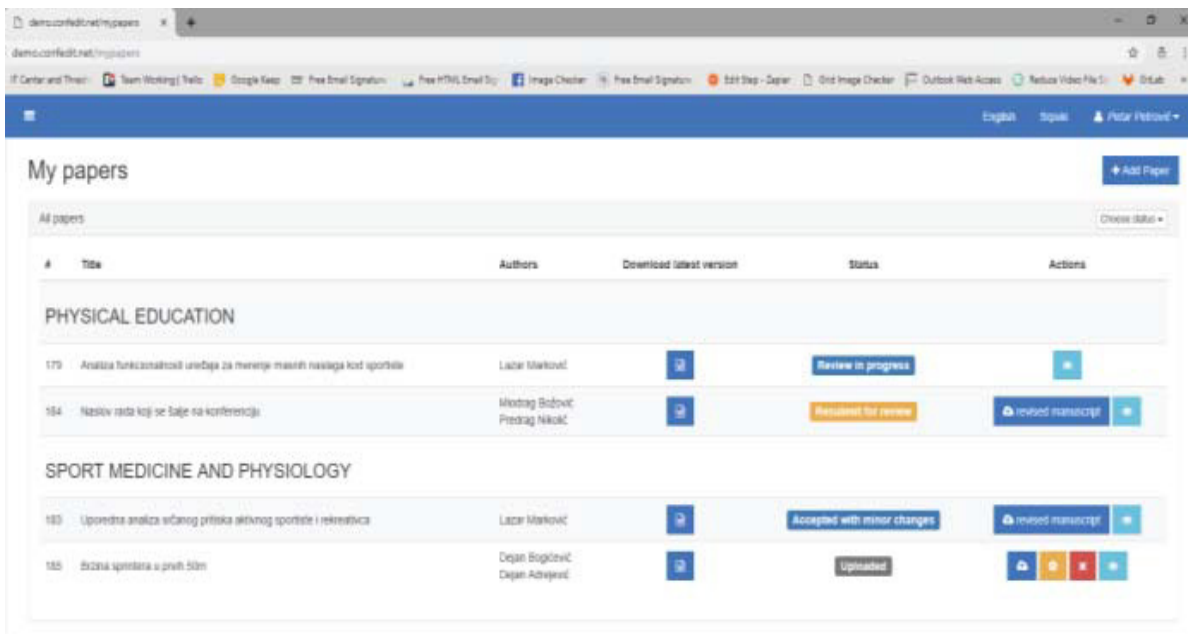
demo.confedit.net/mypapers ×

demo.confedit.net/mypapers

IT Center and Thread | Team Working | Trello | Google Keep | Free Email Signature | Free HTML Email Sig | Image Checker | Free Email Signature | Edit Step - Zapier | Grid Image Checker | Outlook Web Access | Reduce Video File S | GitLab

English Signals Petar Petrović

My papers

+ Add Paper

All papers

Choose status

| # | Title | Authors | Download latest version | Status | Actions |
|---|---|---|---|---|---|
| | PHYSICAL EDUCATION | | | | |
| 179 | Analiza funkcionalnosti uređaja za merenje masnih naslaga kod sportista | Lazar Marković | | Review in progress | |
| 184 | Naslov rada koji se šalje na konferenciju | Miodrag Božović Predrag Nikolić | | Resubmit for review | revised manuscript |
| | SPORT MEDICINE AND PHYSIOLOGY | | | | |
| 183 | Uporedna analiza srčanog pritiska aktivnog sportiste i rekreativca | Lazar Marković | | Accepted with minor changes | revised manuscript |
| 185 | Brzina sprintera u prvih 50m | Dejan Bogićević Dejan Adrejević | | Uploaded | |